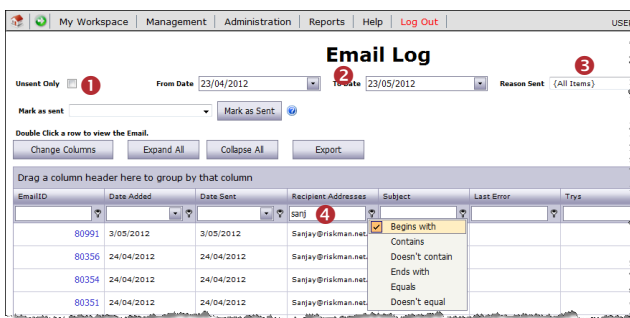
My Workspace | Management | Administration | Reports | Help | Log Out USE

Email Log

Unsent Only 1 From Date 23/04/2012 2 To Date 23/05/2012 Reason Sent 3 {All Items}

Mark as sent Mark as Sent

Double Click a row to view the Email.

Change Columns Expand All Collapse All Export

Drag a column header here to group by that column

| EmailID | Date Added | Date Sent | Recipient Addresses | Subject | Last Error | Trys |
|---|---|---|---|---|---|---|
| | | | sanj 4 | | | |
| 80991 | 3/05/2012 | 3/05/2012 | Sanjay@riskman.net | | | |
| 80356 | 24/04/2012 | 24/04/2012 | Sanjay@riskman.net | | | |
| 80354 | 24/04/2012 | 24/04/2012 | Sanjay@riskman.net | | | |
| 80351 | 24/04/2012 | 24/04/2012 | Sanjay@riskman.net | | | |

Begins with
Contains
Doesn't contain
Ends with
Equals
Doesn't equal